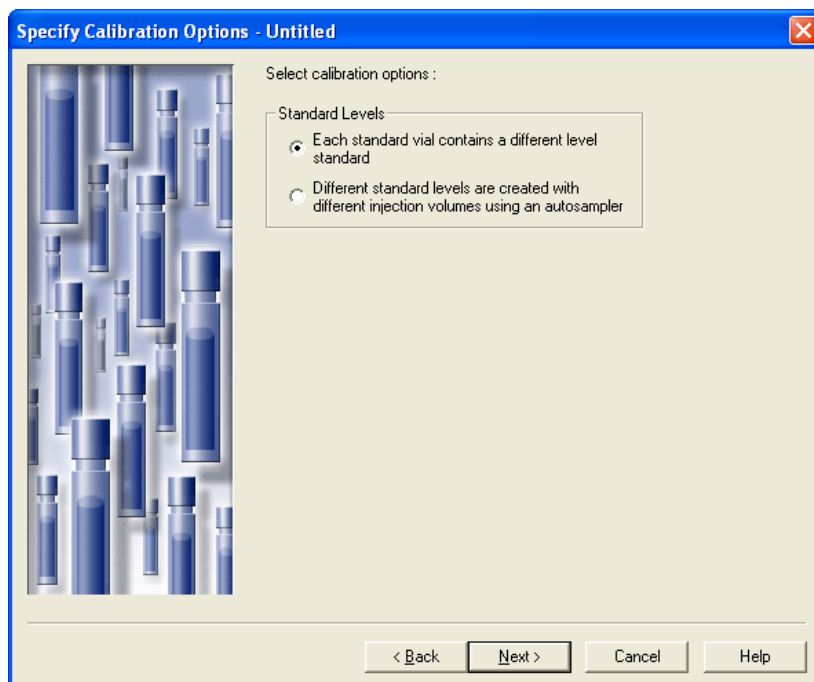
Specify Calibration Options - Untitled

Select calibration options :

Standard Levels

Each standard vial contains a different level standard

Different standard levels are created with different injection volumes using an autosampler

< Back

Next >

Cancel

Help